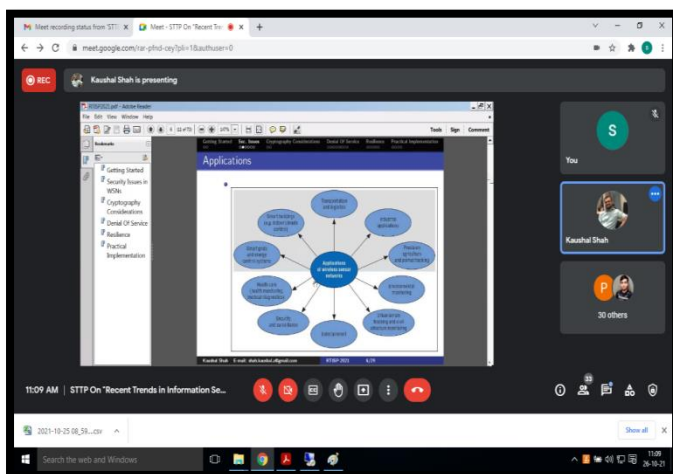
Meet recording status from 'STT ×
Meet - STTP On "Recent Tre ×
+

meet.google.com/rar-pfnd-cey?pli=1&authuser=0

REC
Kaushal Shah is presenting

Adobe Reader
File Edit View Window Help
Tools Sign Comment

Bookmarks

Getting Started
Security Issues in WSN
Cryptography Considerations
Denial Of Service
Resilience
Practical Implementation

Getting Started | Sec. Issues | Cryptography Considerations | Denial Of Service | Resilience | Practical Implementation

Applications

Applications of wireless sensor networks

Transportation and logistics
Industrial applications
Precision agriculture and animal tracking
Environmental monitoring
Urban terrain tracking and civil structure monitoring
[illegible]
Security and surveillance
Health care (health monitoring, medical diagnostics)
Smart grids and energy control systems
Smart buildings (e.g., indoor climate control)

Kaushal Shah   E-mail: shah.kaushal.s@gmail.com   STTP 2021   8/29

S
You
Kaushal Shah
P
30 others

11:09 AM | STTP On "Recent Trends in Information Se...

2021-10-25 08_59....csv
Show all
Search the web and Windows
11:09
26-10-21